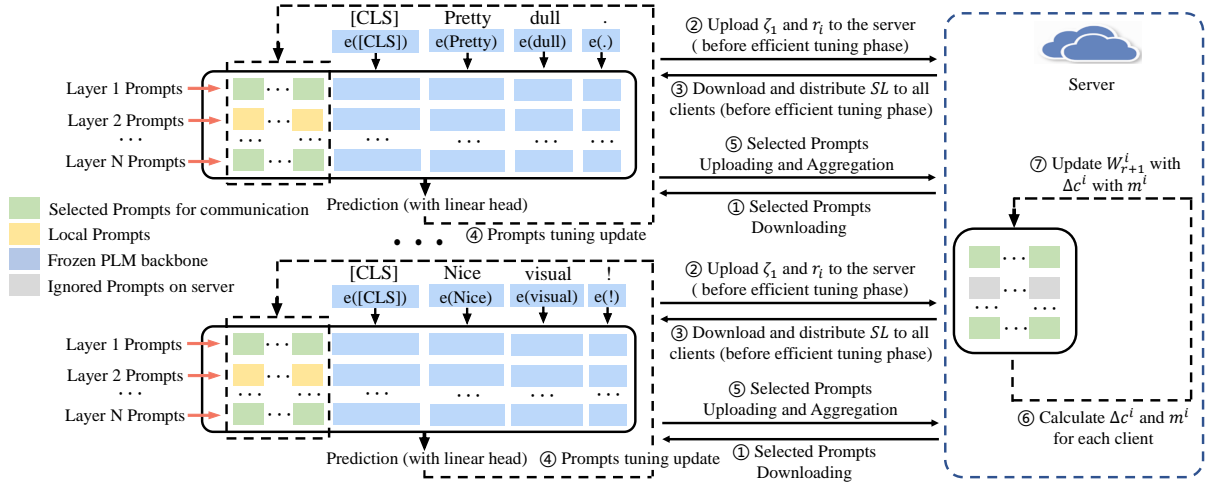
[CLS] Pretty dull .
e([CLS]) e(Pretty) e(dull) e(.)

Layer 1 Prompts
Layer 2 Prompts
. . .
Layer N Prompts

. . . . . . . . . . . . . . .

Prediction (with linear head)
④ Prompts tuning update

② Upload $\zeta_1$ and $r_i$ to the server ( before efficient tuning phase)
③ Download and distribute $SL$ to all clients (before efficient tuning phase)
⑤ Selected Prompts Uploading and Aggregation
① Selected Prompts Downloading

Server

⑦ Update $W_{r+1}^{i}$ with $\Delta c^{i}$ with $m^{i}$

Selected Prompts for communication
Local Prompts
Frozen PLM backbone
Ignored Prompts on server

. . .

[CLS] Nice visual !
e([CLS]) e(Nice) e(visual) e(!)

Layer 1 Prompts
Layer 2 Prompts
. . .
Layer N Prompts

. . . . . . . . . . . . . . .

Prediction (with linear head)
④ Prompts tuning update

② Upload $\zeta_1$ and $r_i$ to the server ( before efficient tuning phase)
③ Download and distribute $SL$ to all clients (before efficient tuning phase)
⑤ Selected Prompts Uploading and Aggregation
① Selected Prompts Downloading

. . . . . . . . .

⑥ Calculate $\Delta c^{i}$ and $m^{i}$ for each client